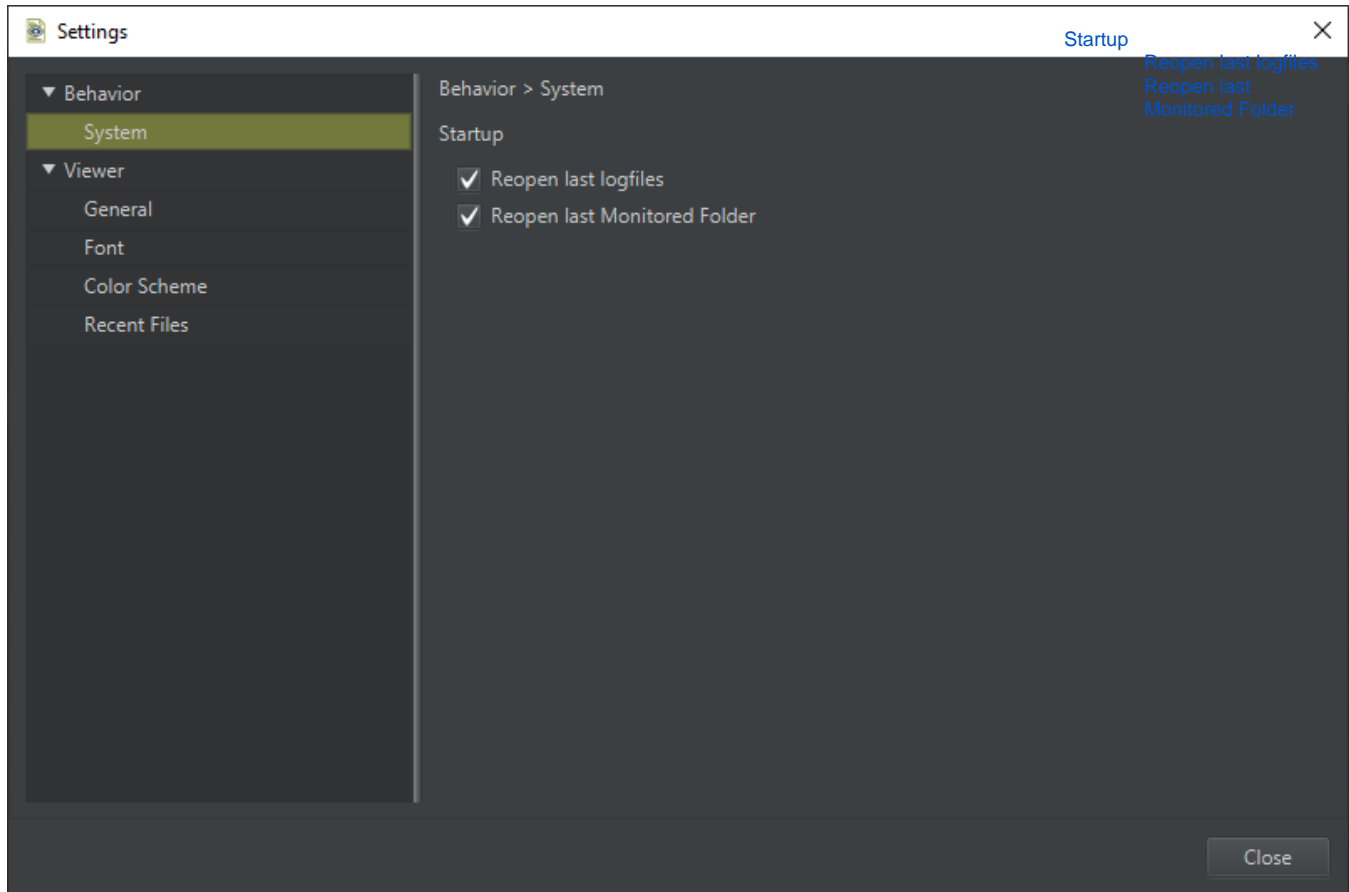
Settings

Startup

Reopen last logfiles
Reopen last Monitored Folder

Behavior
System
Viewer
General
Font
Color Scheme
Recent Files

Behavior > System

Startup

Reopen last logfiles

Reopen last Monitored Folder

Close